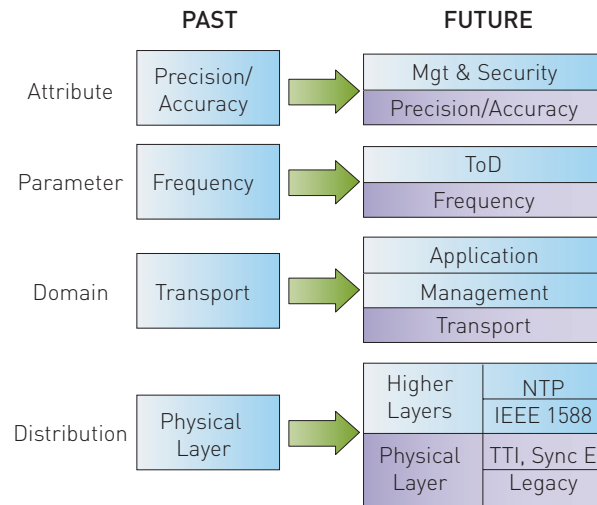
PAST

FUTURE

Attribute

Precision/ Accuracy

Mgt & Security

Precision/Accuracy

Parameter

Frequency

ToD

Frequency

Domain

Transport

Application

Management

Transport

Distribution

Physical Layer

Higher Layers

NTP

IEEE 1588

Physical Layer

TTI, Sync E

Legacy